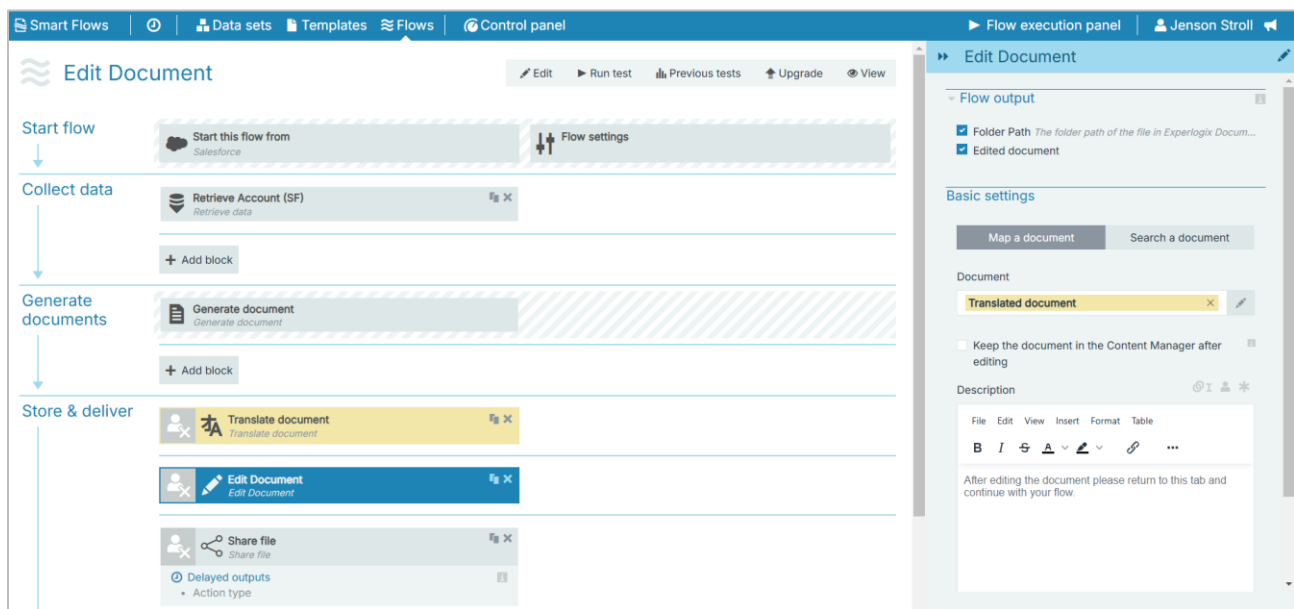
Smart Flows | Data sets | Templates | Flows | Control panel | Flow execution panel | Jenson Stroll

Edit Document

Edit | Run test | Previous tests | Upgrade | View

Start flow

Start this flow from
Salesforce

Flow settings

Collect data

Retrieve Account (SF)
Retrieve data

Add block

Generate documents

Generate document
Generate document

Add block

Store & deliver

Translate document
Translate document

Edit Document
Edit Document

Share file
Share file

Delayed outputs
• Action type

Edit Document

Flow output

Folder Path The folder path of the file in Experlogix Docum...
Edited document

Basic settings

Map a document | Search a document

Document

Translated document

Keep the document in the Content Manager after editing

Description

File Edit View Insert Format Table

B I S A

After editing the document please return to this tab and continue with your flow.